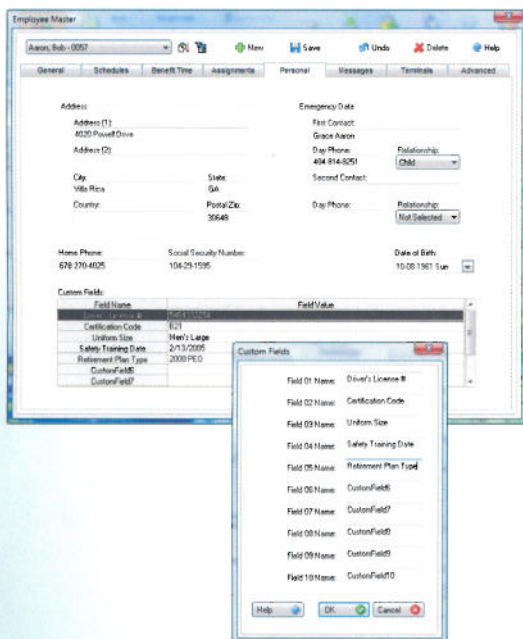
Employee Master

Aaron, Bob - 0057

New Save Undo Delete Help

General Schedules Benefit Time Assignments Personal Messages Terminals Advanced

Address

Address (1):
4020 Powell Drive

Address (2):

City:
Villa Rica

State:
GA

Country:

Postal/Zip:
30648

Emergency Data

First Contact:
Grace Aaron

Day Phone:
404-814-8251

Relationship:
Child

Second Contact:

Day Phone:

Relationship:
Not Selected

Home Phone:
678-270-4025

Social Security Number:
104-29-1595

Date of Birth:
10-08-1961 Sun

Custom Fields:

| Field Name | Field Value |
|---|---|
| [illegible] | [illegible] |
| Certification Code | B21 |
| Uniform Size | Men's Large |
| Safety Training Date | 2/13/2005 |
| Retirement Plan Type | 2000 PEO |
| CustomField6 | |
| CustomField7 | |

Custom Fields

Field 01 Name: Driver's License #
Field 02 Name: Certification Code
Field 03 Name: Uniform Size
Field 04 Name: Safety Training Date
Field 05 Name: Retirement Plan Type
Field 06 Name: CustomField6
Field 07 Name: CustomField7
Field 08 Name: CustomField8
Field 09 Name: CustomField9
Field 10 Name: CustomField10

Help OK Cancel